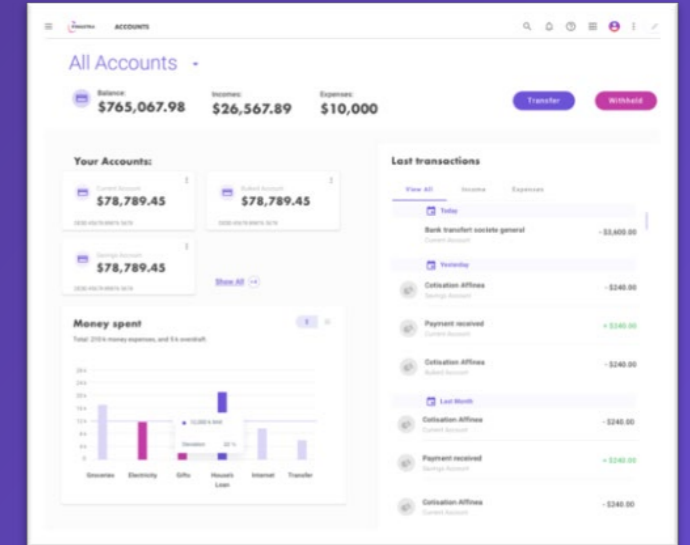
ACCOUNTS

All Accounts

Balance: $765,067.98

Incomes: $26,567.89

Expenses: $10,000

Transfer

Withheld

Your Accounts:

Current Account
$78,789.45
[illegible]

Bulked Account
$78,789.45
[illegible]

Savings Account
$78,789.45
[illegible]

Show All

Money spent

Total: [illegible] money expenses, and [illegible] overdraft

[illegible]

Groceries Electricity Gifts House's Loan Internet Transfer

Last transactions

View All Income Expenses

Today

Bank transfert societe general
Current Account
- $3,600.00

Yesterday

Cotisation Affinea
Savings Account
- $240.00

Payment received
Current Account
+ $240.00

Cotisation Affinea
Bulked Account
- $240.00

Last Month

Cotisation Affinea
Current Account
- $240.00

Payment received
Savings Account
+ $240.00

Cotisation Affinea
Current Account
- $240.00